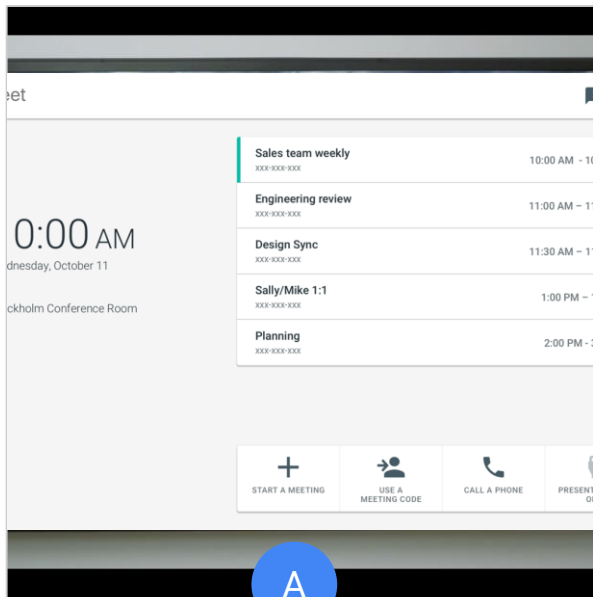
eet

0:00 AM
dnesday, October 11

ckholm Conference Room

Sales team weekly
xxx-xxx-xxx
10:00 AM - 10

Engineering review
xxx-xxx-xxx
11:00 AM – 1

Design Sync
xxx-xxx-xxx
11:30 AM – 1

Sally/Mike 1:1
xxx-xxx-xxx
1:00 PM –

Planning
xxx-xxx-xxx
2:00 PM -

START A MEETING

USE A MEETING CODE

CALL A PHONE

PRESENT O

A